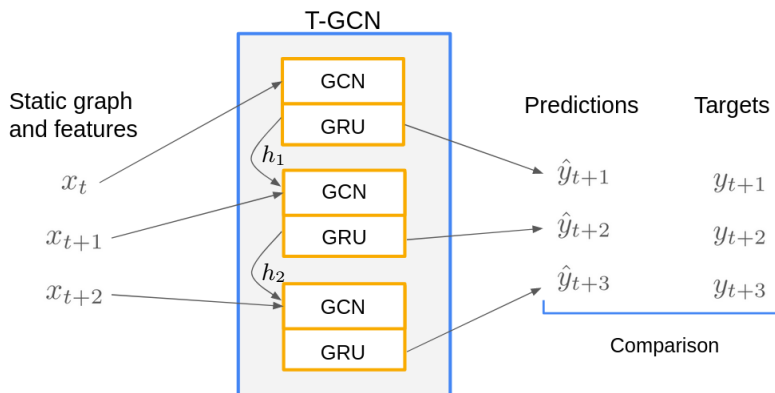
T-GCN

Static graph and features

$x_t$

$x_{t+1}$

$x_{t+2}$

GCN

GRU

$h_1$

GCN

GRU

$h_2$

GCN

GRU

Predictions

$\hat{y}_{t+1}$

$\hat{y}_{t+2}$

$\hat{y}_{t+3}$

Targets

$y_{t+1}$

$y_{t+2}$

$y_{t+3}$

Comparison